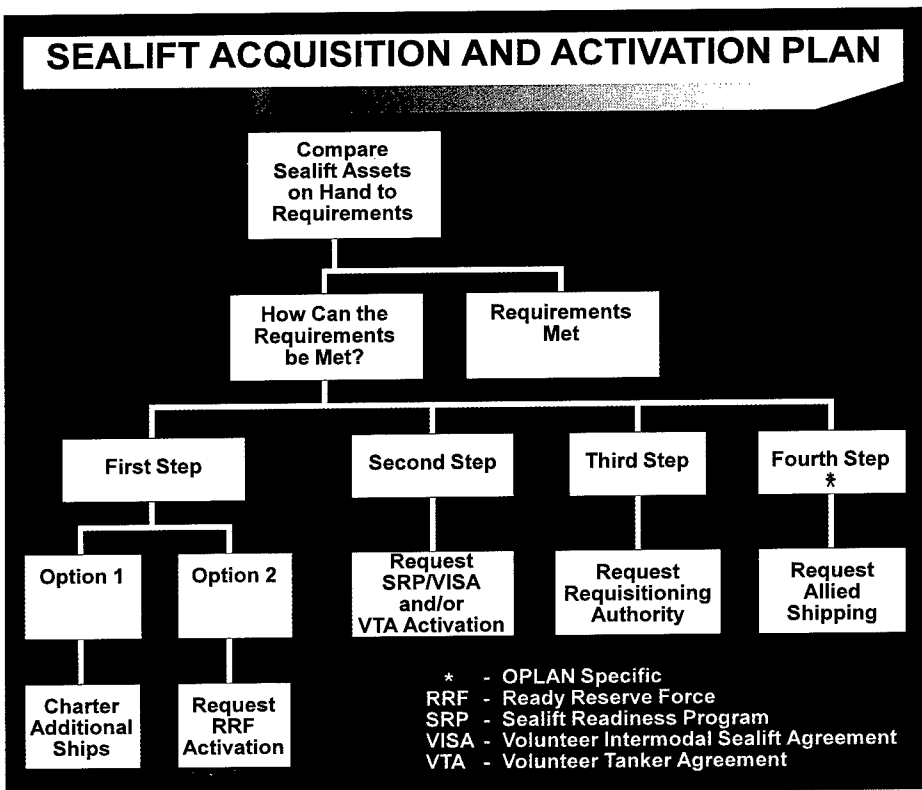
SEALIFT ACQUISITION AND ACTIVATION PLAN

Compare Sealift Assets on Hand to Requirements

How Can the Requirements be Met?

Requirements Met

First Step

Second Step

Third Step

Fourth Step *

Option 1

Option 2

Request SRP/VISA and/or VTA Activation

Request Requisitioning Authority

Request Allied Shipping

Charter Additional Ships

Request RRF Activation

* - OPLAN Specific
RRF - Ready Reserve Force
SRP - Sealift Readiness Program
VISA - Volunteer Intermodal Sealift Agreement
VTA - Volunteer Tanker Agreement